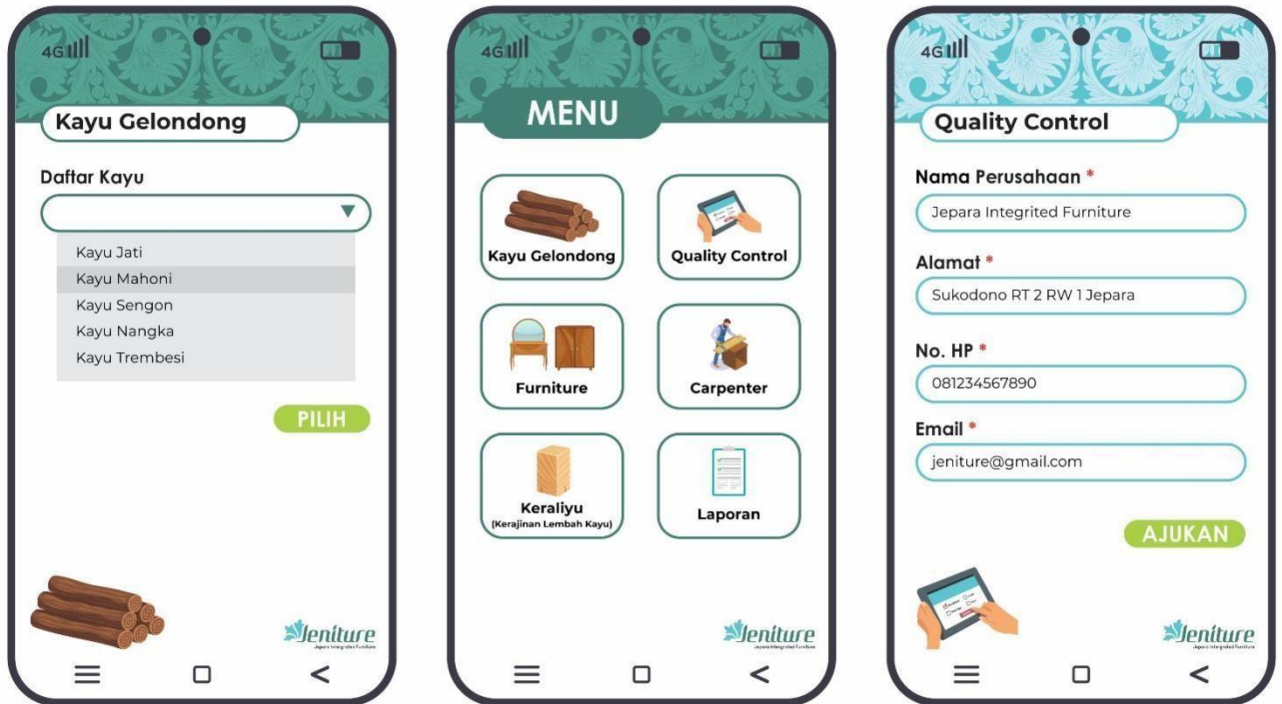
4G

Kayu Gelondong

Daftar Kayu

Kayu Jati
Kayu Mahoni
Kayu Sengon
Kayu Nangka
Kayu Trembesi

PILIH

Jeniture
Jepara Integrited Furniture

4G

MENU

Kayu Gelondong

Quality Control

Furniture

Carpenter

Keraliyu
(Kerajinan Lembah Kayu)

Laporan

Jeniture
Jepara Integrited Furniture

4G

Quality Control

Nama Perusahaan *
Jepara Integrited Furniture

Alamat *
Sukodono RT 2 RW 1 Jepara

No. HP *
081234567890

Email *
jeniture@gmail.com

AJUKAN

Jeniture
Jepara Integrited Furniture